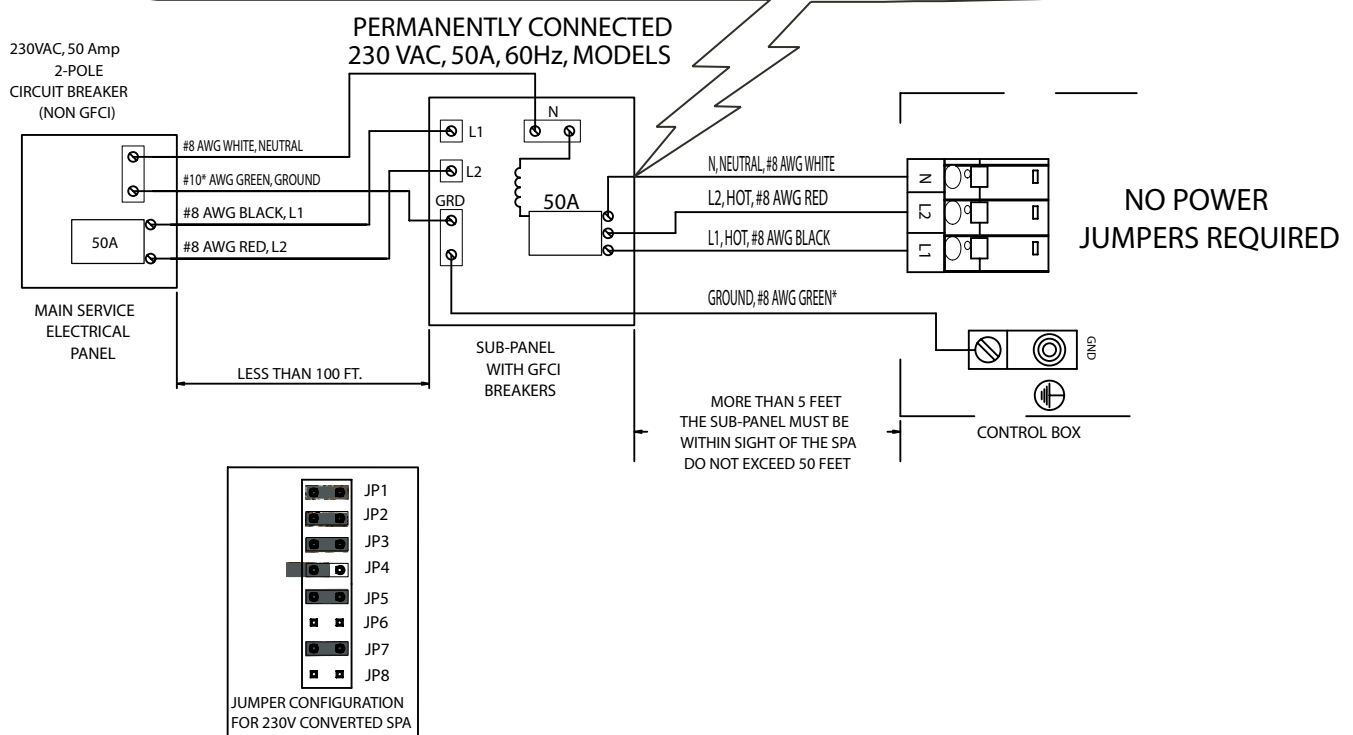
PERMANENTLY CONNECTED
230 VAC, 50A, 60Hz, MODELS

230VAC, 50 Amp
2-POLE
CIRCUIT BREAKER
(NON GFCI)

#8 AWG WHITE, NEUTRAL
#10* AWG GREEN, GROUND
#8 AWG BLACK, L1
#8 AWG RED, L2

50A

MAIN SERVICE
ELECTRICAL
PANEL

L1
L2
GRD
N
50A

N, NEUTRAL, #8 AWG WHITE
L2, HOT, #8 AWG RED
L1, HOT, #8 AWG BLACK
GROUND, #8 AWG GREEN*

N
L2
L1

NO POWER
JUMPERS REQUIRED

GND

LESS THAN 100 FT.

SUB-PANEL
WITH GFCI
BREAKERS

MORE THAN 5 FEET
THE SUB-PANEL MUST BE
WITHIN SIGHT OF THE SPA
DO NOT EXCEED 50 FEET

CONTROL BOX

JP1
JP2
JP3
JP4
JP5
JP6
JP7
JP8

JUMPER CONFIGURATION
FOR 230V CONVERTED SPA